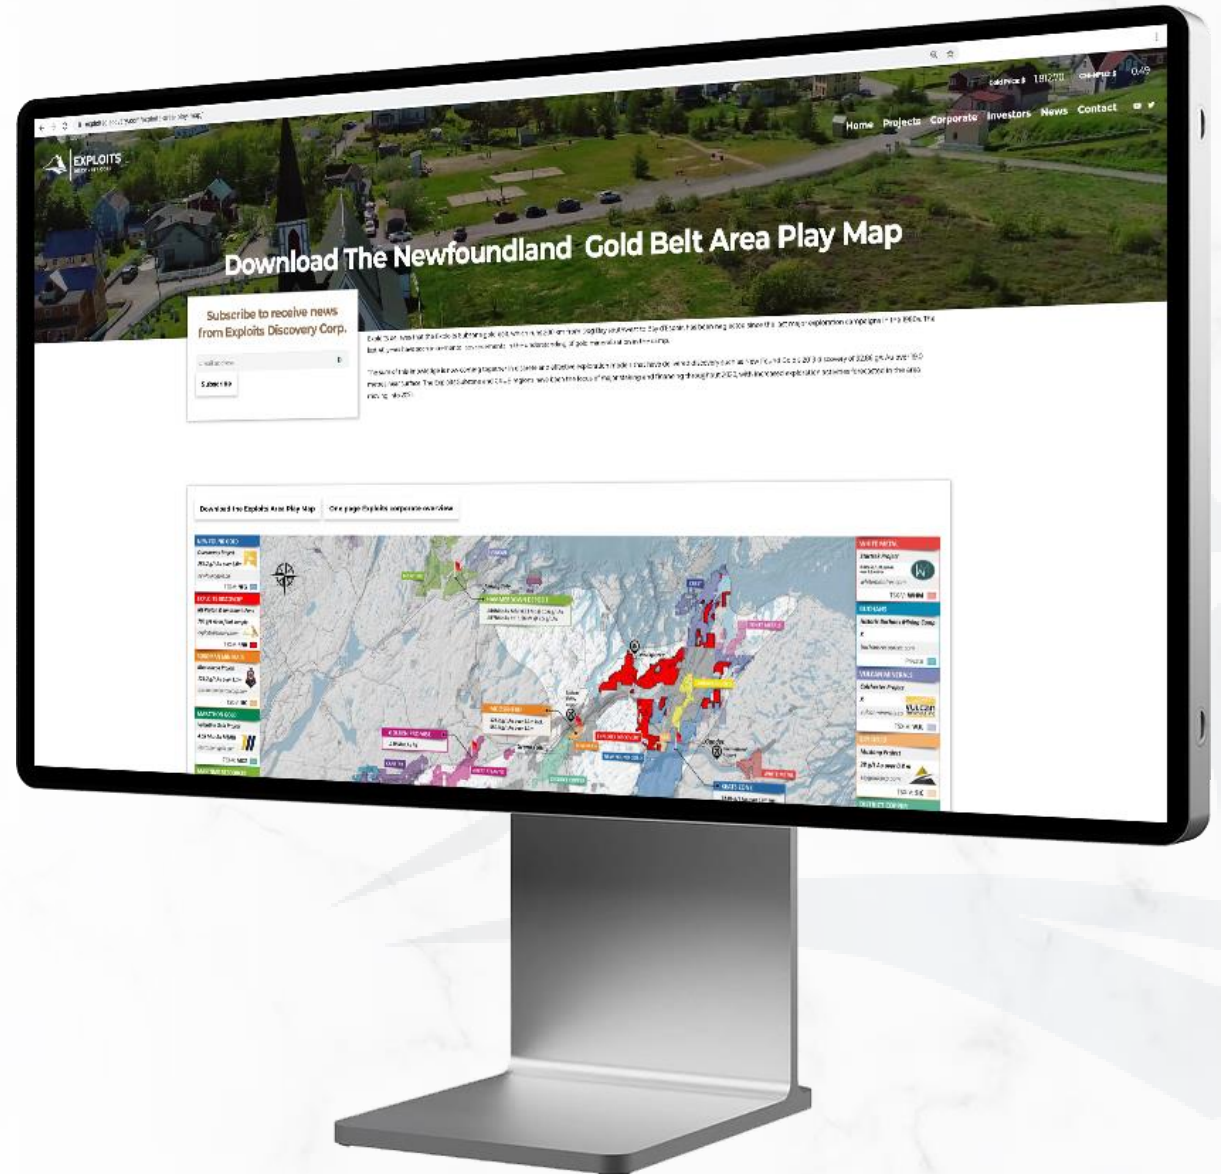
EXPLOITS

Gold Price $ 1812.20

Home Projects Corporate Investors News Contact

Download The Newfoundland Gold Belt Area Play Map

Subscribe to receive news from Exploits Discovery Corp.

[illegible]

Subscribe

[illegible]

Download the Exploits Area Play Map

One page Exploits corporate overview

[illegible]